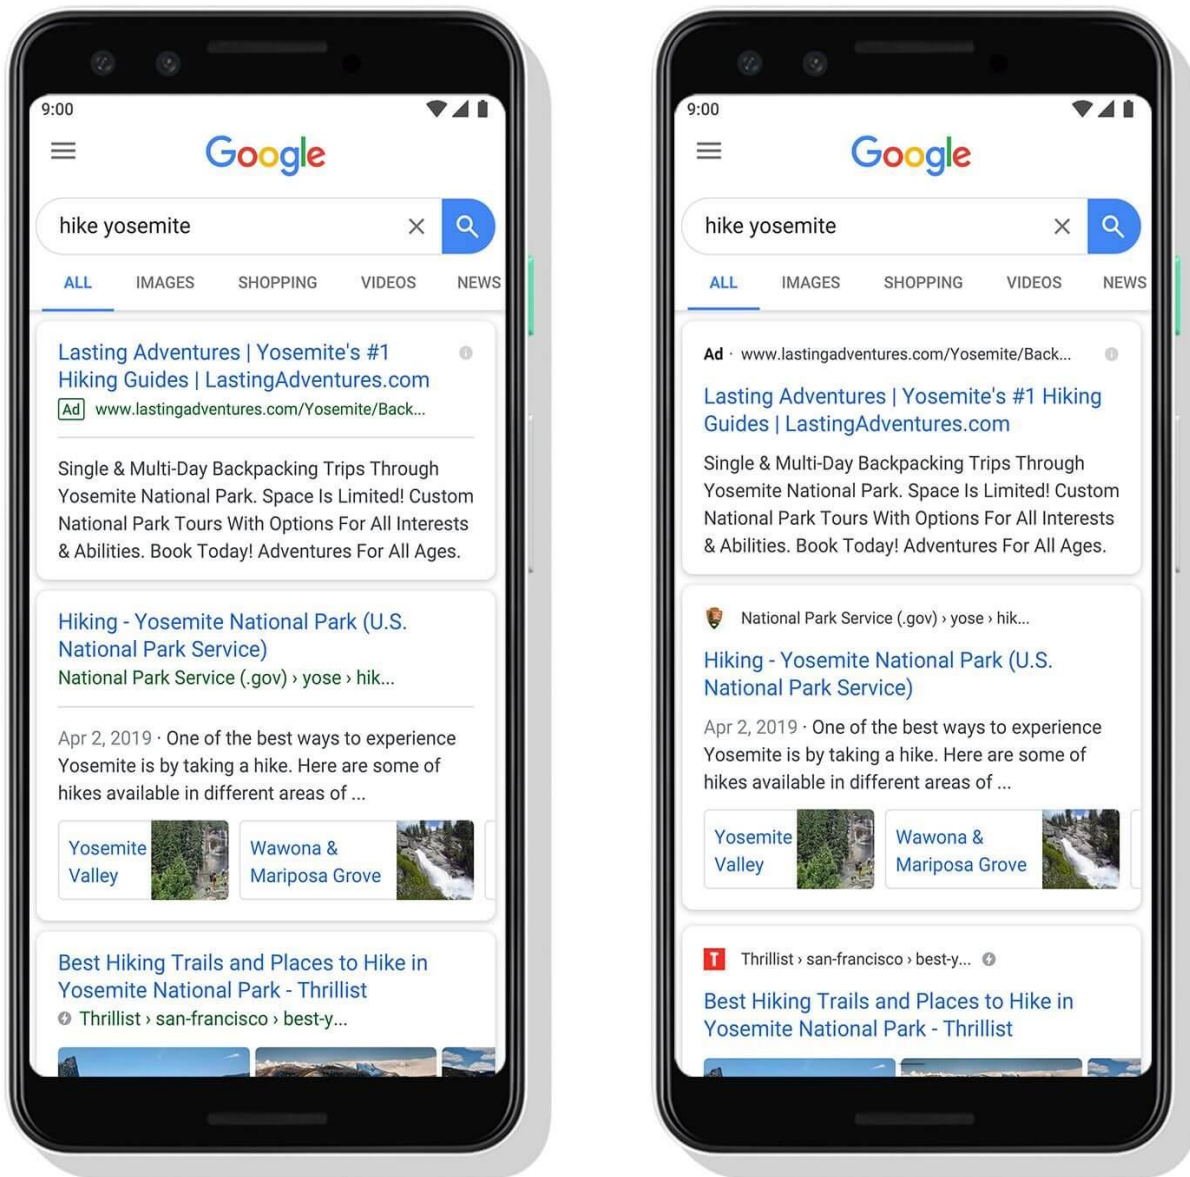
9:00

Google

hike yosemite

ALL IMAGES SHOPPING VIDEOS NEWS

Lasting Adventures | Yosemite's #1 Hiking Guides | LastingAdventures.com
Ad www.lastingadventures.com/Yosemite/Back...

Single & Multi-Day Backpacking Trips Through Yosemite National Park. Space Is Limited! Custom National Park Tours With Options For All Interests & Abilities. Book Today! Adventures For All Ages.

Hiking - Yosemite National Park (U.S. National Park Service)
National Park Service (.gov) › yose › hik...

Apr 2, 2019 · One of the best ways to experience Yosemite is by taking a hike. Here are some of hikes available in different areas of ...

Yosemite Valley

Wawona & Mariposa Grove

Best Hiking Trails and Places to Hike in Yosemite National Park - Thrillist
Thrillist › san-francisco › best-y...

9:00

Google

hike yosemite

ALL IMAGES SHOPPING VIDEOS NEWS

Ad · www.lastingadventures.com/Yosemite/Back...

Lasting Adventures | Yosemite's #1 Hiking Guides | LastingAdventures.com

Single & Multi-Day Backpacking Trips Through Yosemite National Park. Space Is Limited! Custom National Park Tours With Options For All Interests & Abilities. Book Today! Adventures For All Ages.

National Park Service (.gov) › yose › hik...

Hiking - Yosemite National Park (U.S. National Park Service)

Apr 2, 2019 · One of the best ways to experience Yosemite is by taking a hike. Here are some of hikes available in different areas of ...

Yosemite Valley

Wawona & Mariposa Grove

T Thrillist › san-francisco › best-y...

Best Hiking Trails and Places to Hike in Yosemite National Park - Thrillist